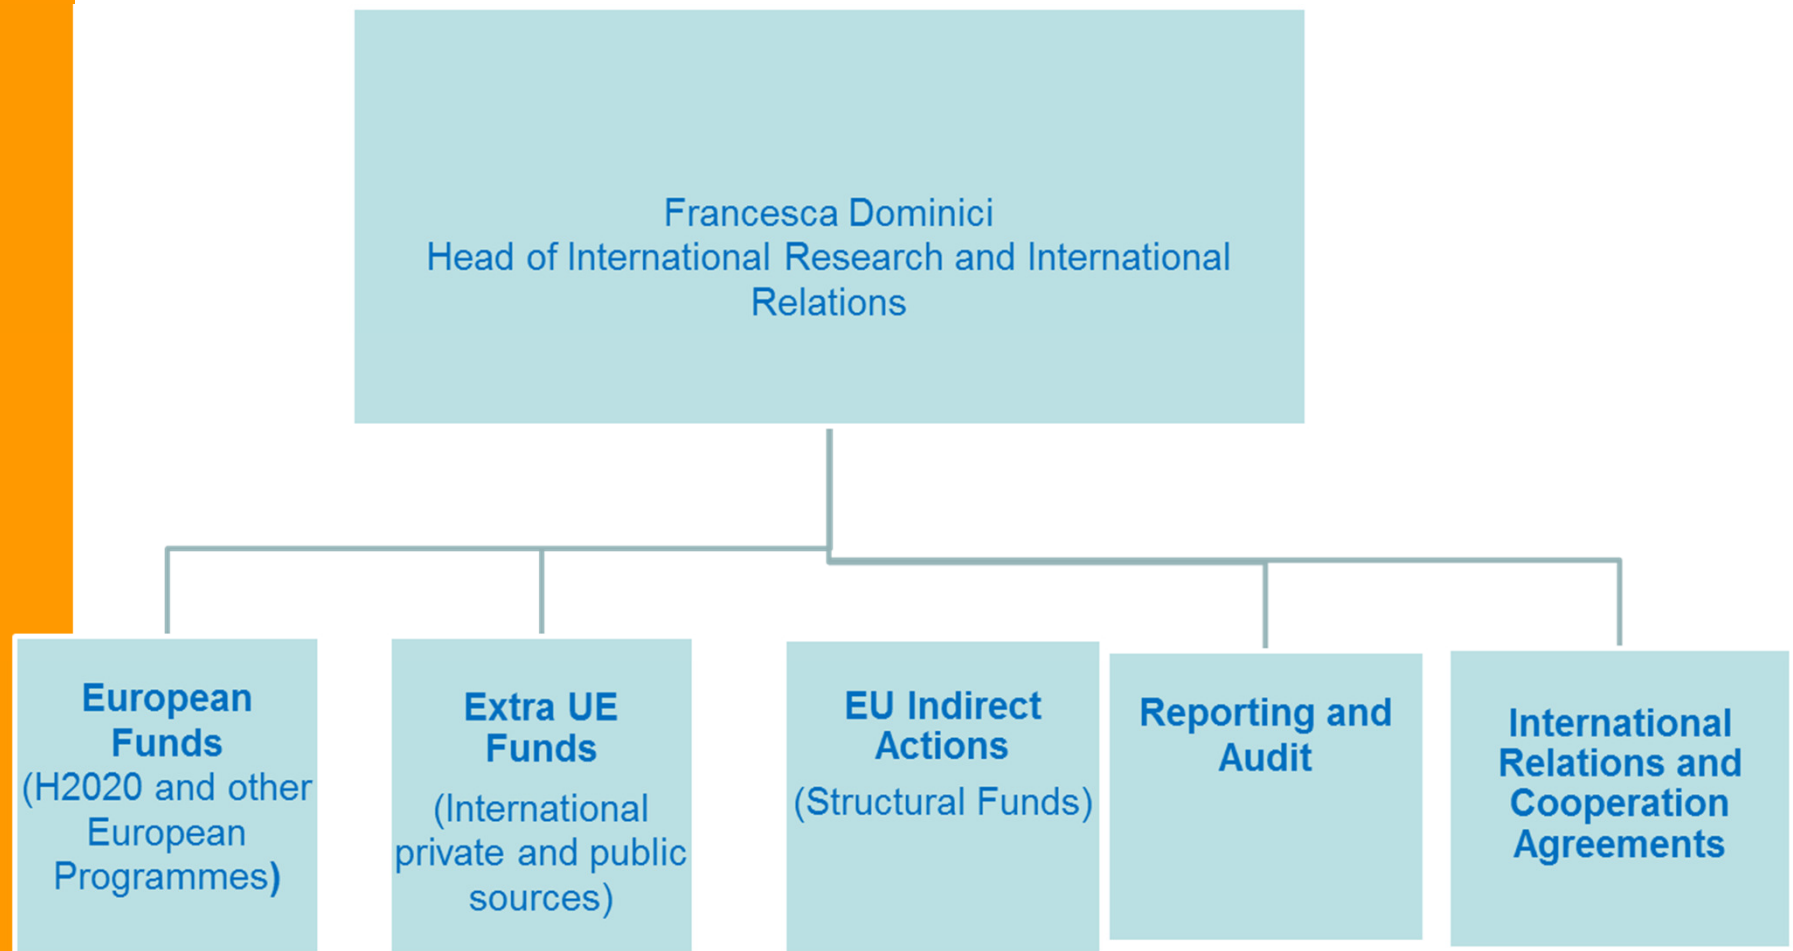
Francesca Dominici
Head of International Research and International Relations

European Funds (H2020 and other European Programmes)

Extra UE Funds (International private and public sources)

EU Indirect Actions (Structural Funds)

Reporting and Audit

International Relations and Cooperation Agreements